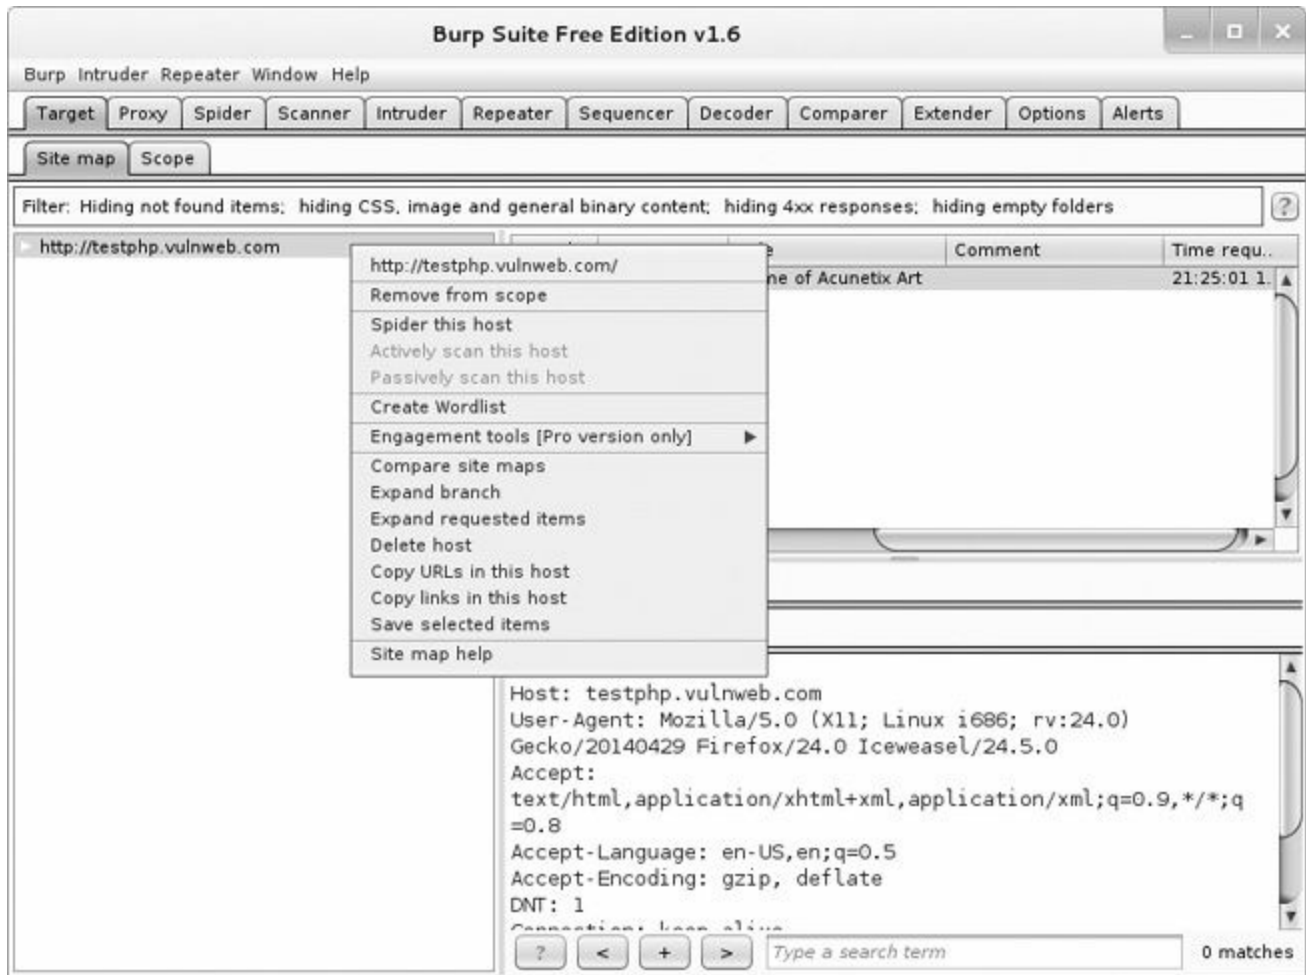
Burp Suite Free Edition v1.6

Burp Intruder Repeater Window Help

Target Proxy Spider Scanner Intruder Repeater Sequencer Decoder Comparer Extender Options Alerts

Site map Scope

Filter: Hiding not found items; hiding CSS, image and general binary content; hiding 4xx responses; hiding empty folders

?

http://testphp.vulnweb.com

http://testphp.vulnweb.com/
Remove from scope
Spider this host
Actively scan this host
Passively scan this host
Create Wordlist
Engagement tools [Pro version only]
Compare site maps
Expand branch
Expand requested items
Delete host
Copy URLs in this host
Copy links in this host
Save selected items
Site map help

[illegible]e | Comment | Time requ..
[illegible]ne of Acunetix Art | | 21:25:01 1.

Host: testphp.vulnweb.com
User-Agent: Mozilla/5.0 (X11; Linux i686; rv:24.0) Gecko/20140429 Firefox/24.0 Iceweasel/24.5.0
Accept: text/html,application/xhtml+xml,application/xml;q=0.9,*/*;q=0.8
Accept-Language: en-US,en;q=0.5
Accept-Encoding: gzip, deflate
DNT: 1
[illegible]

? < + > Type a search term 0 matches